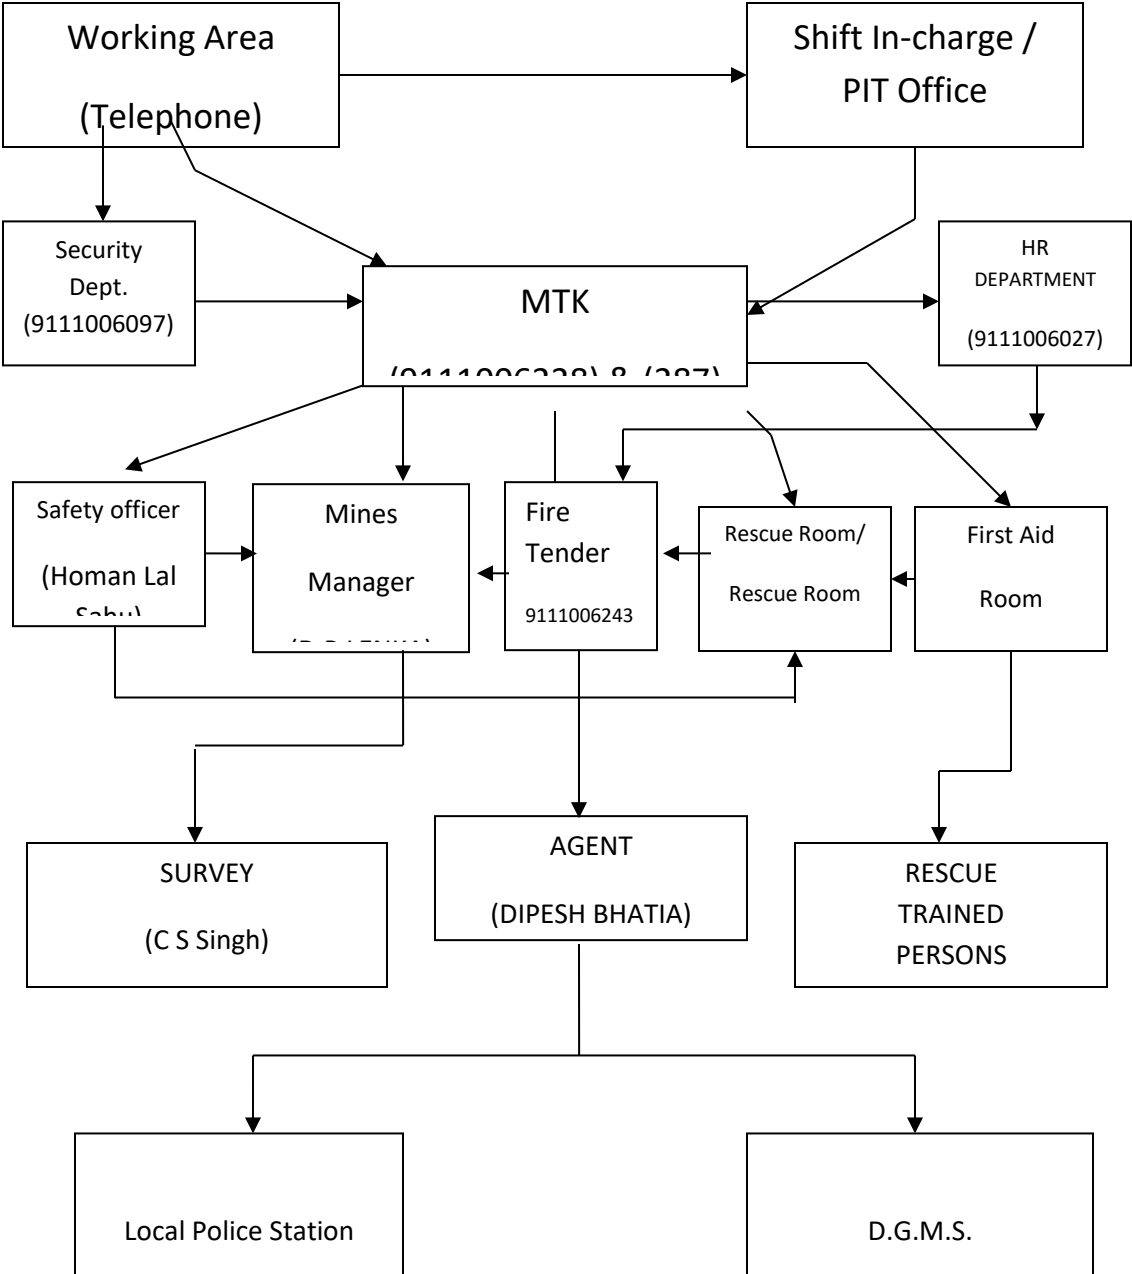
Working Area

(Telephone)

Shift In-charge / PIT Office

Security Dept. (9111006097)

MTK

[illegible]

HR DEPARTMENT

(9111006027)

Safety officer

(Homan Lal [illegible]

Mines

Manager

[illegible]

Fire Tender

9111006243

Rescue Room/

Rescue Room

First Aid

Room

SURVEY

(C S Singh)

AGENT

(DIPESH BHATIA)

RESCUE TRAINED PERSONS

Local Police Station

D.G.M.S.